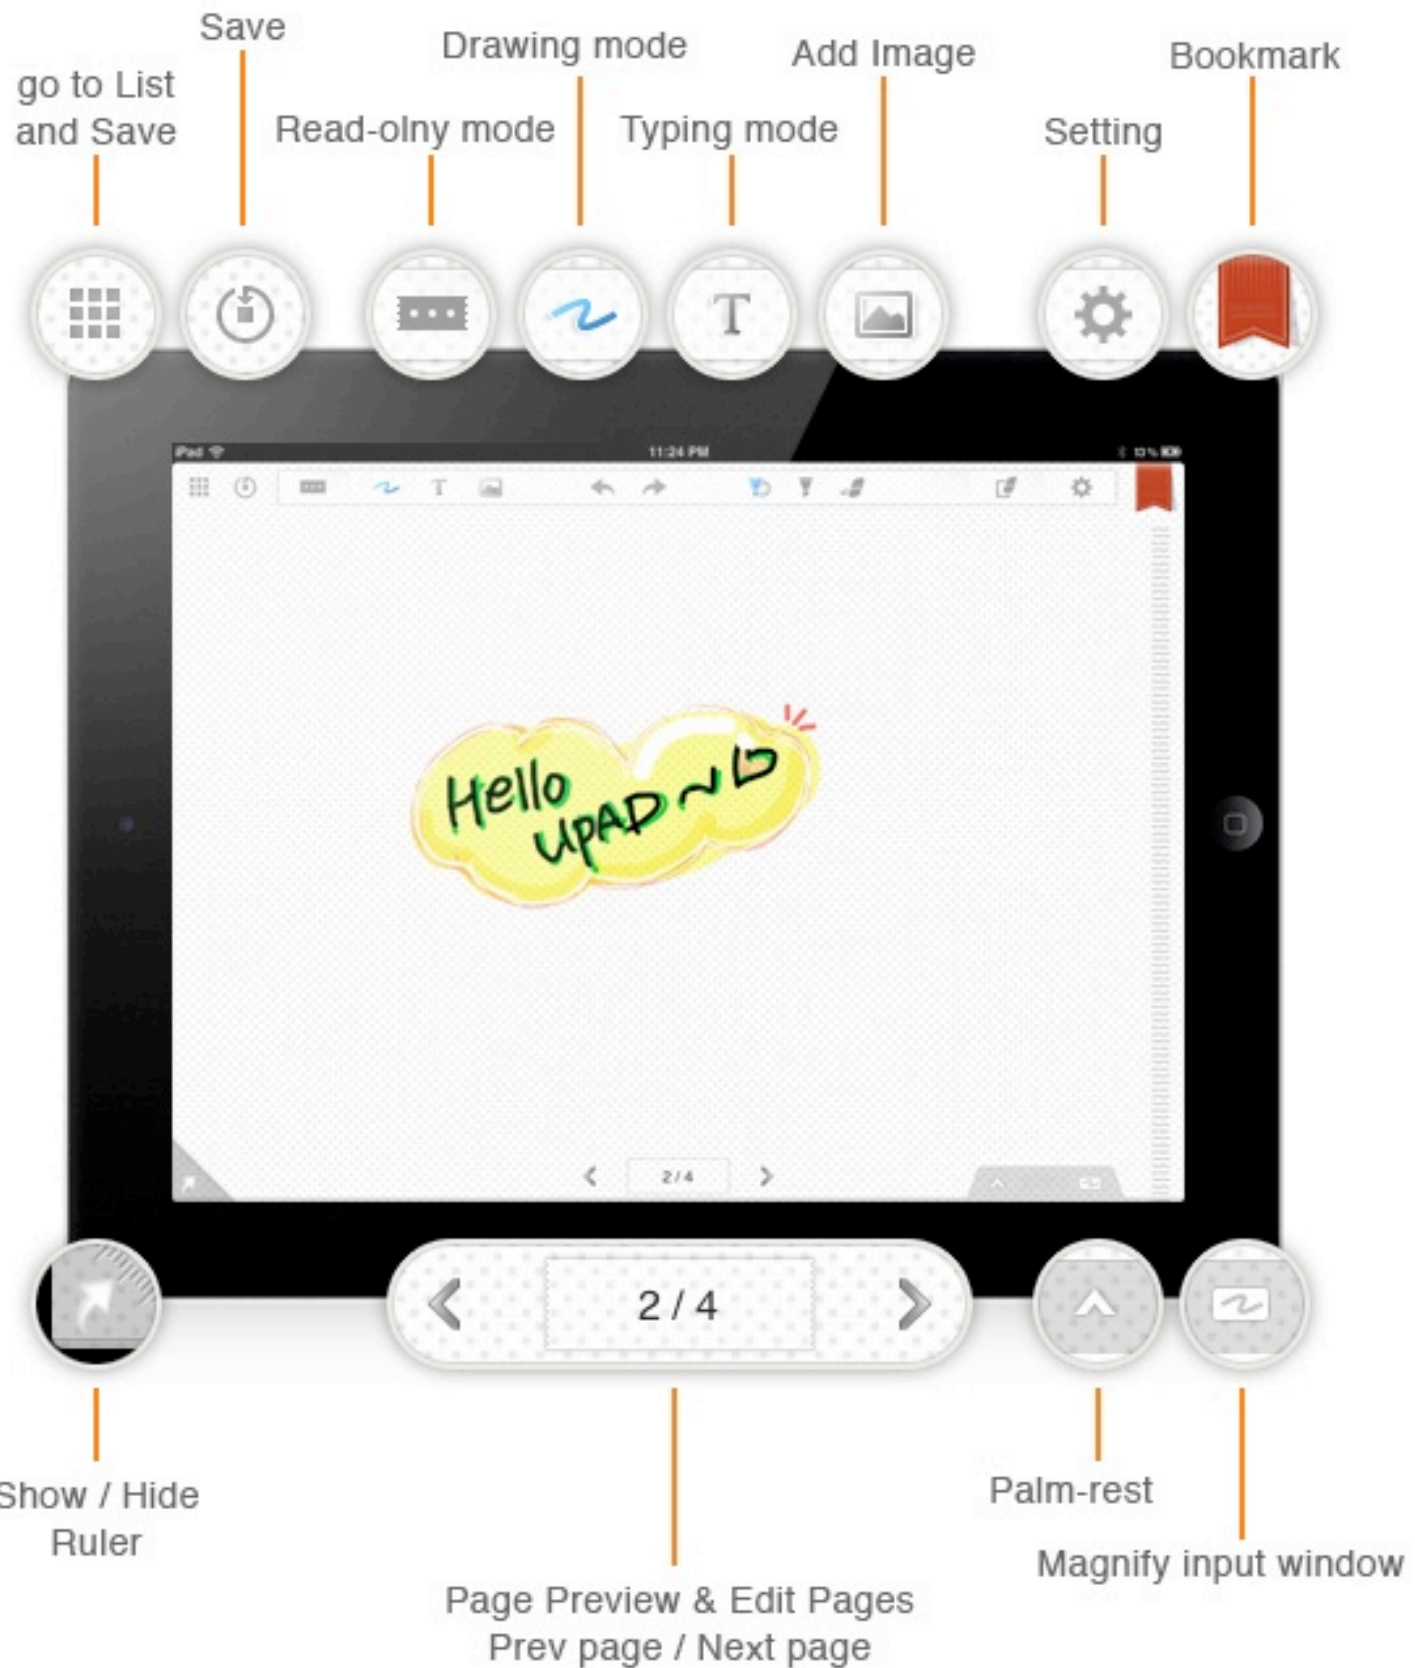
Save

Drawing mode

Add Image

Bookmark

go to List and Save

Read-olny mode

Typing mode

Setting

T

iPad

11:24 PM

Hello UPAD~

2/4

2 / 4

Show / Hide Ruler

Palm-rest

Magnify input window

Page Preview & Edit Pages
Prev page / Next page